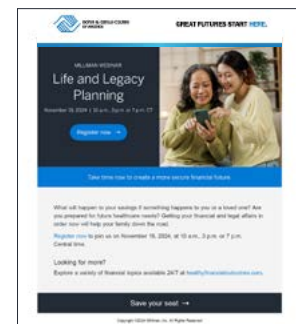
BOYS & GIRLS CLUBS OF AMERICA

GREAT FUTURES START HERE.

MILLIMAN WEBINAR

Life and Legacy Planning

November 19, 2024 | 10 a.m., 3 p.m. or 7 p.m. CT

Register now →

Take time now to create a more secure financial future.

What will happen to your savings if something happens to you or a loved one? Are you prepared for future healthcare needs? Getting your financial and legal affairs in order now will help your family down the road.

Register now to join us on November 19, 2024, at 10 a.m., 3 p.m. or 7 p.m. Central time.

Looking for more?

Explore a variety of financial topics available 24/7 at healthyfinancialsolutions.com.

Save your seat →

Copyright 2024 Milliman, Inc. All Rights Reserved.